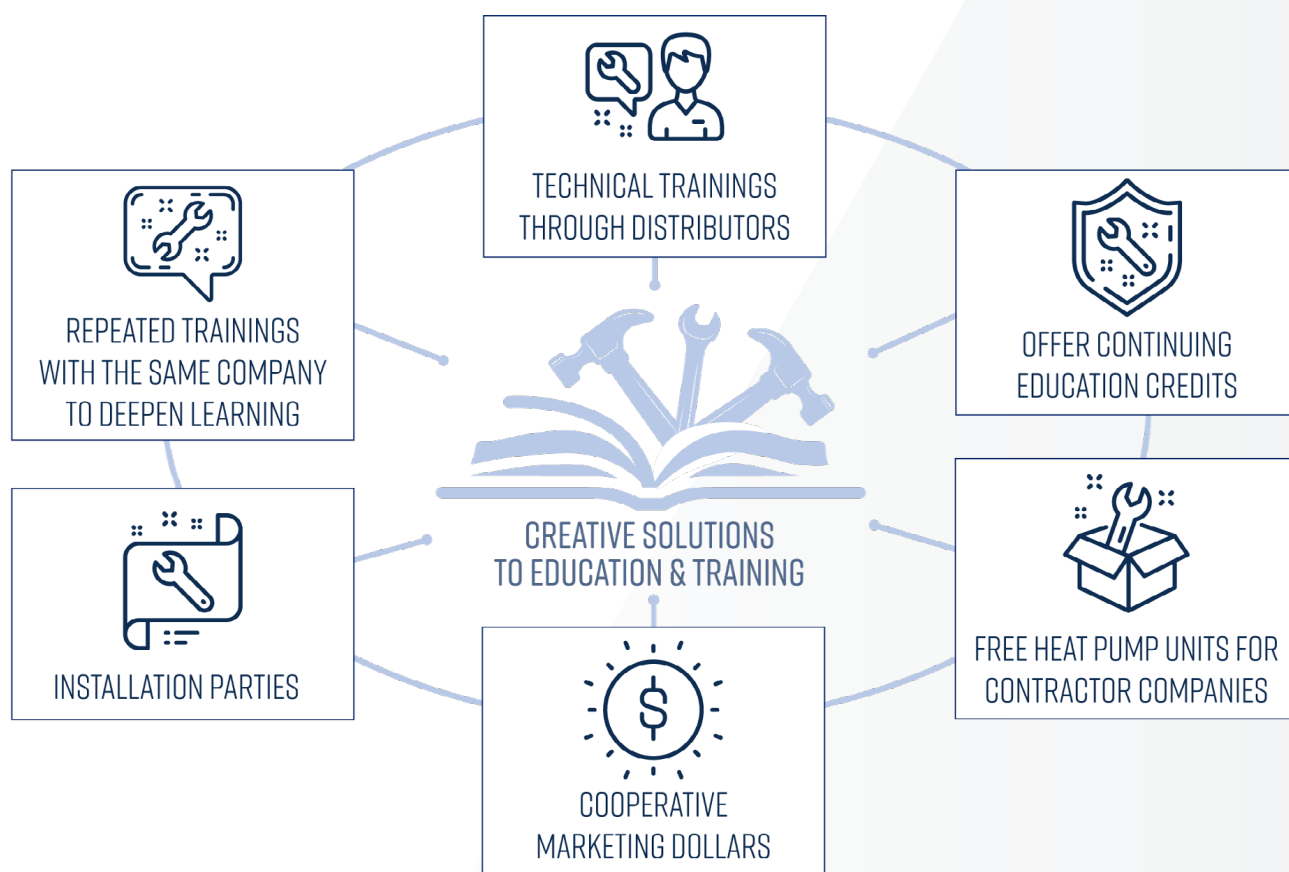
TECHNICAL TRAININGS THROUGH DISTRIBUTORS

REPEATED TRAININGS WITH THE SAME COMPANY TO DEEPEN LEARNING

OFFER CONTINUING EDUCATION CREDITS

CREATIVE SOLUTIONS TO EDUCATION & TRAINING

INSTALLATION PARTIES

FREE HEAT PUMP UNITS FOR CONTRACTOR COMPANIES

$

COOPERATIVE MARKETING DOLLARS